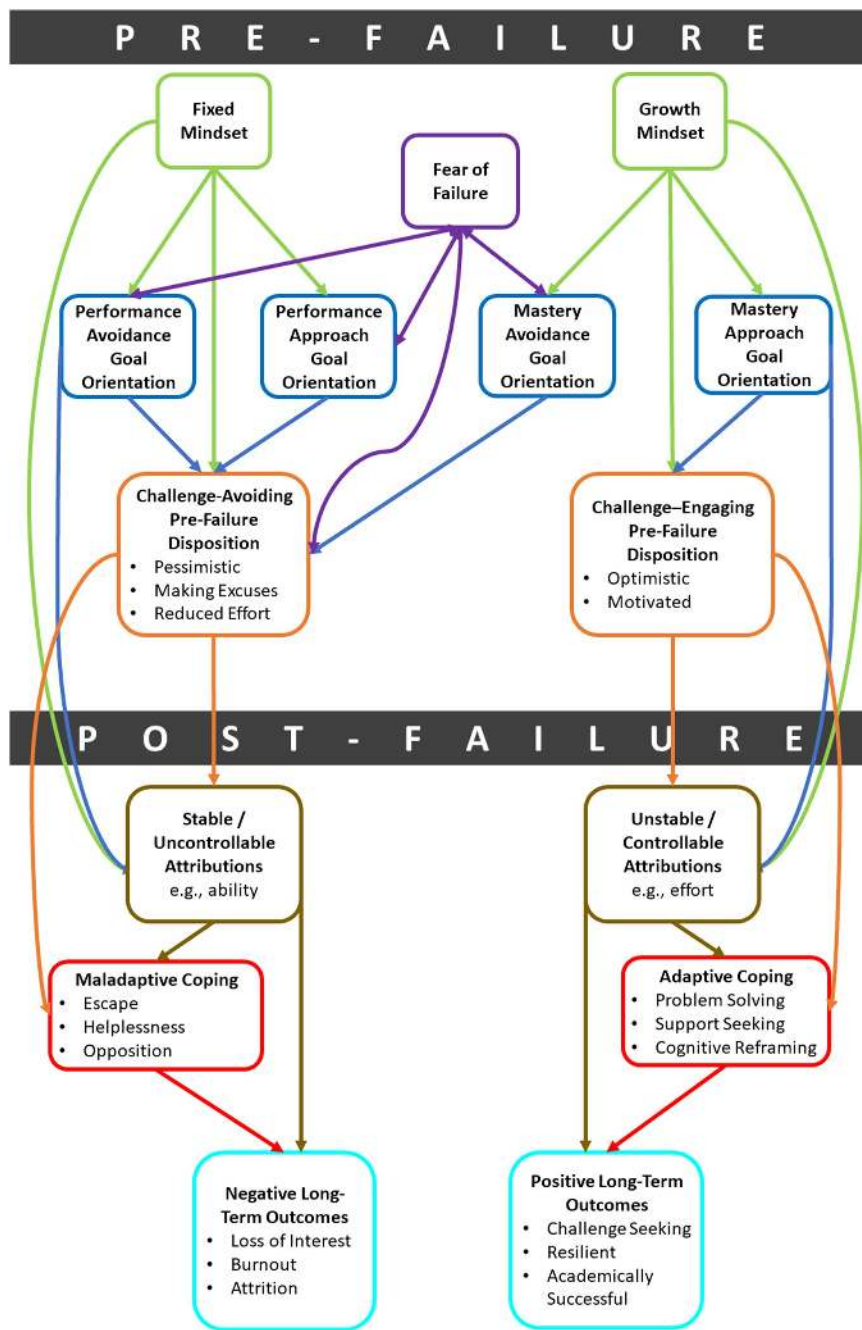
P R E - F A I L U R E

Fixed Mindset

Fear of Failure

Growth Mindset

Performance Avoidance Goal Orientation

Performance Approach Goal Orientation

Mastery Avoidance Goal Orientation

Mastery Approach Goal Orientation

Challenge-Avoiding Pre-Failure Disposition
• Pessimistic
• Making Excuses
• Reduced Effort

Challenge–Engaging Pre-Failure Disposition
• Optimistic
• Motivated

P O S T - F A I L U R E

Stable / Uncontrollable Attributions
e.g., ability

Unstable / Controllable Attributions
e.g., effort

Maladaptive Coping
• Escape
• Helplessness
• Opposition

Adaptive Coping
• Problem Solving
• Support Seeking
• Cognitive Reframing

Negative Long-Term Outcomes
• Loss of Interest
• Burnout
• Attrition

Positive Long-Term Outcomes
• Challenge Seeking
• Resilient
• Academically Successful